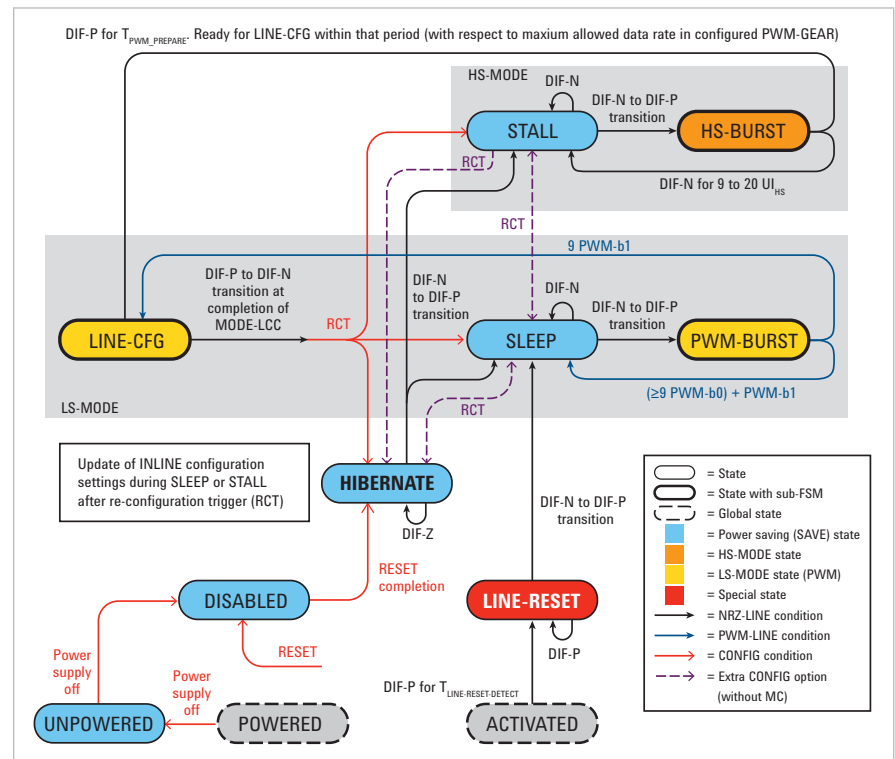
DIF-P for $T_{PWM\_PREPARE}$. Ready for LINE-CFG within that period (with respect to maxium allowed data rate in configured PWM-GEAR)

HS-MODE

DIF-N

DIF-N to DIF-P transition

STALL

HS-BURST

RCT

DIF-N for 9 to 20 $UI_{HS}$

RCT

9 PWM-b1

DIF-P to DIF-N transition at completion of MODE-LCC

DIF-N to DIF-P transition

DIF-N

DIF-N to DIF-P transition

LINE-CFG

RCT

SLEEP

PWM-BURST

($\geq$9 PWM-b0) + PWM-b1

LS-MODE

RCT

Update of INLINE configuration settings during SLEEP or STALL after re-configuration trigger (RCT)

HIBERNATE

DIF-Z

DIF-N to DIF-P transition

RESET completion

DISABLED

RESET

LINE-RESET

DIF-P

Power supply off

Power supply off

DIF-P for $T_{LINE\text{-}RESET\text{-}DETECT}$

UNPOWERED

POWERED

ACTIVATED

= State
= State with sub-FSM
= Global state
= Power saving (SAVE) state
= HS-MODE state
= LS-MODE state (PWM)
= Special state
= NRZ-LINE condition
= PWM-LINE condition
= CONFIG condition
= Extra CONFIG option (without MC)